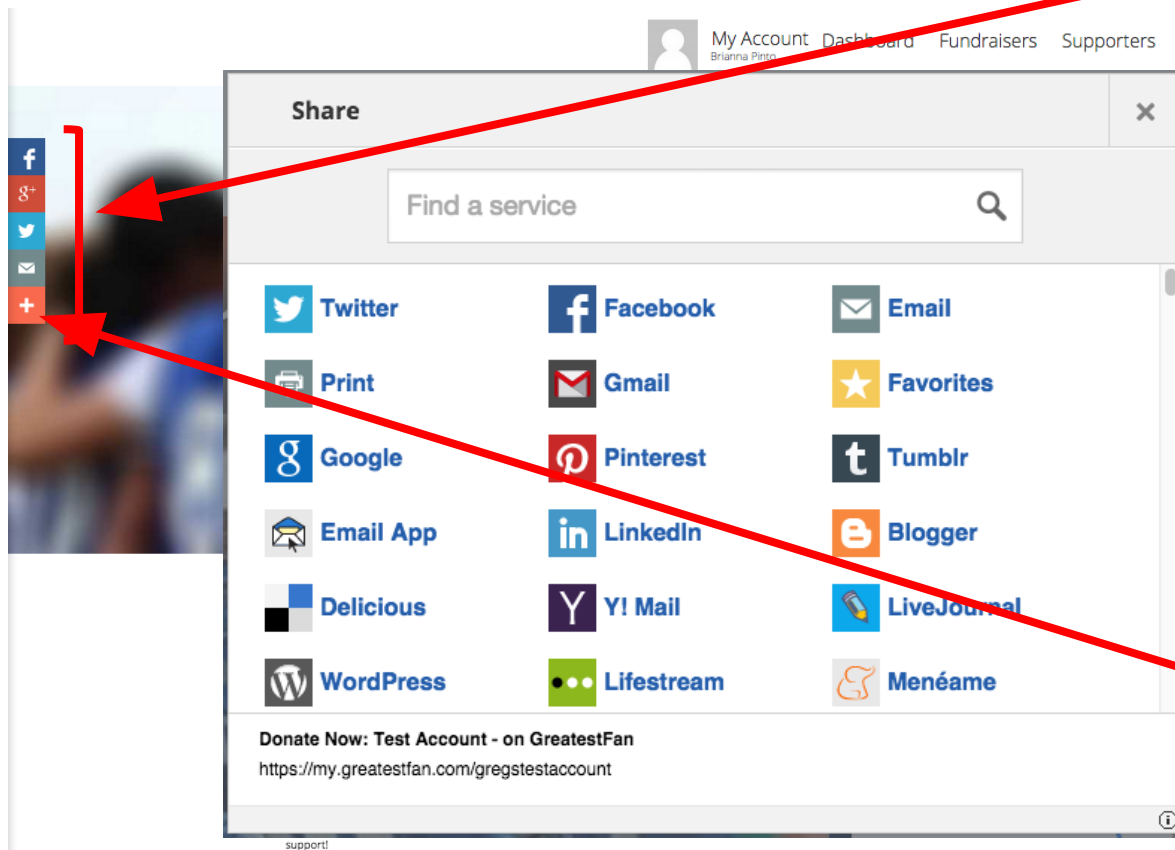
My Account
Brianna Pinto
Dashboard Fundraisers Supporters

Share

×

Find a service

Twitter
Facebook
Email
Print
Gmail
Favorites
Google
Pinterest
Tumblr
Email App
LinkedIn
Blogger
Delicious
Y! Mail
LiveJournal
WordPress
Lifestream
Menéame

Donate Now: Test Account - on GreatestFan
https://my.greatestfan.com/gregstestaccount

support!